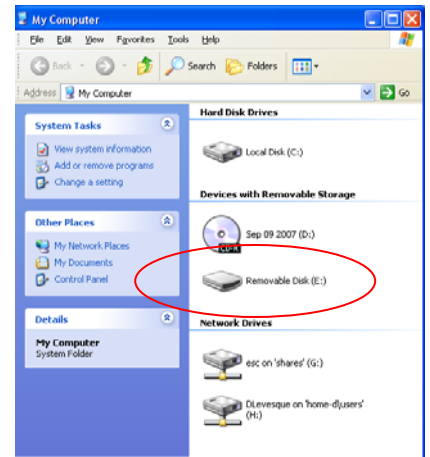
My Computer

File Edit View Favorites Tools Help

Back Search Folders

Address My Computer Go

System Tasks

View system information
Add or remove programs
Change a setting

Other Places

My Network Places
My Documents
Control Panel

Details

My Computer
System Folder

Hard Disk Drives

Local Disk (C:)

Devices with Removable Storage

Sep 09 2007 (D:)

CD-R

Removable Disk (E:)

Network Drives

esc on 'shares' (G:)

DLevesque on 'home-d\users' (H:)